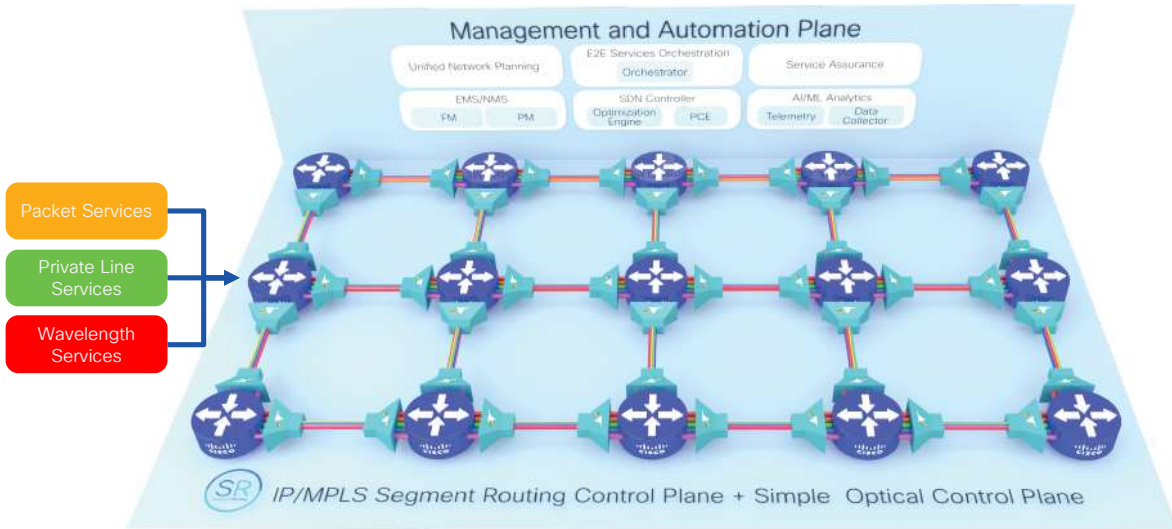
Management and Automation Plane

Unified Network Planning

E2E Services Orchestration
Orchestrator

Service Assurance

EMS/NMS
FM
PM

SDN Controller
Optimization Engine
PCE

AI/ML Analytics
Telemetry
Data Collector

Packet Services

Private Line Services

Wavelength Services

SR IP/MPLS Segment Routing Control Plane + Simple Optical Control Plane